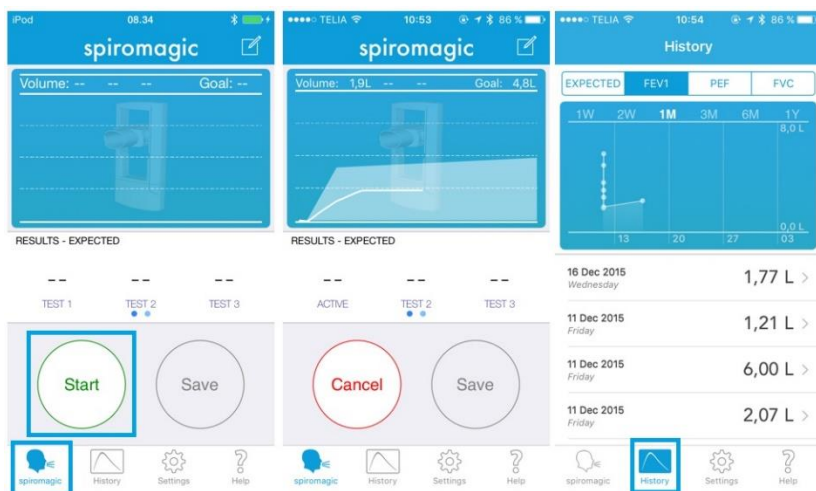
iPod 08.34

spiromagic

Volume: -- -- -- Goal: --

RESULTS - EXPECTED

-- -- --

TEST 1 TEST 2 TEST 3

Start

Save

spiromagic History Settings Help

••••○ TELIA 10:53 86 %

spiromagic

Volume: 1,9L -- -- Goal: 4,8L

RESULTS - EXPECTED

-- -- --

ACTIVE TEST 2 TEST 3

Cancel

Save

spiromagic History Settings Help

••••○ TELIA 10:54 86 %

History

EXPECTED FEV1 PEF FVC

1W 2W 1M 3M 6M 1Y

8,0 L

0,0 L

13 20 27 03

16 Dec 2015 Wednesday 1,77 L

11 Dec 2015 Friday 1,21 L

11 Dec 2015 Friday 6,00 L

11 Dec 2015 Friday 2,07 L

spiromagic History Settings Help